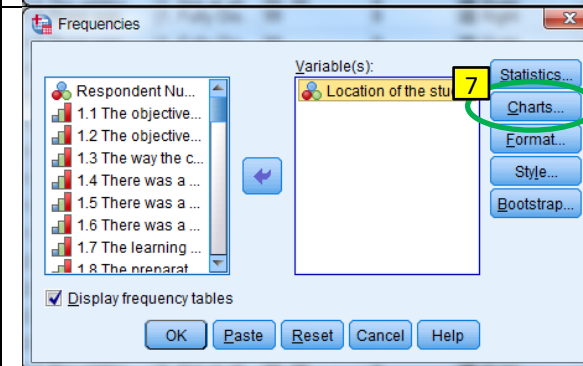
Frequencies

Respondent Nu...
1.1 The objective...
1.2 The objective...
1.3 The way the c...
1.4 There was a ...
1.5 There was a ...
1.6 There was a ...
1.7 The learning ...
1.8 The preparat...

Variable(s):
Location of the stu

7

Statistics...
Charts...
Format...
Style...
Bootstrap...

Display frequency tables

OK
Paste
Reset
Cancel
Help